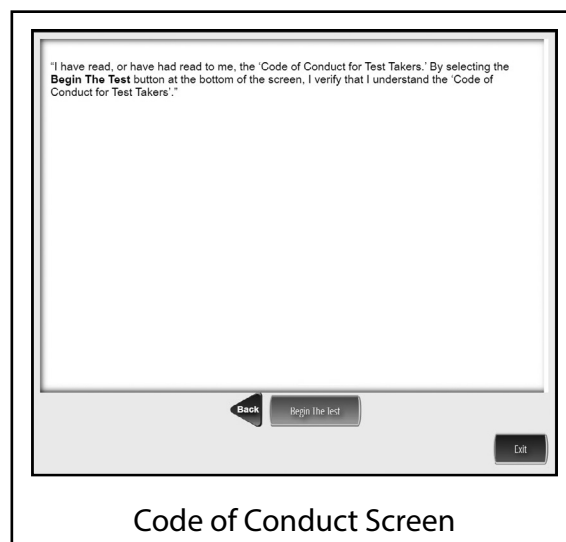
"I have read, or have had read to me, the 'Code of Conduct for Test Takers.' By selecting the **Begin The Test** button at the bottom of the screen, I verify that I understand the 'Code of Conduct for Test Takers'."

Back

Begin The Test

Exit

Code of Conduct Screen